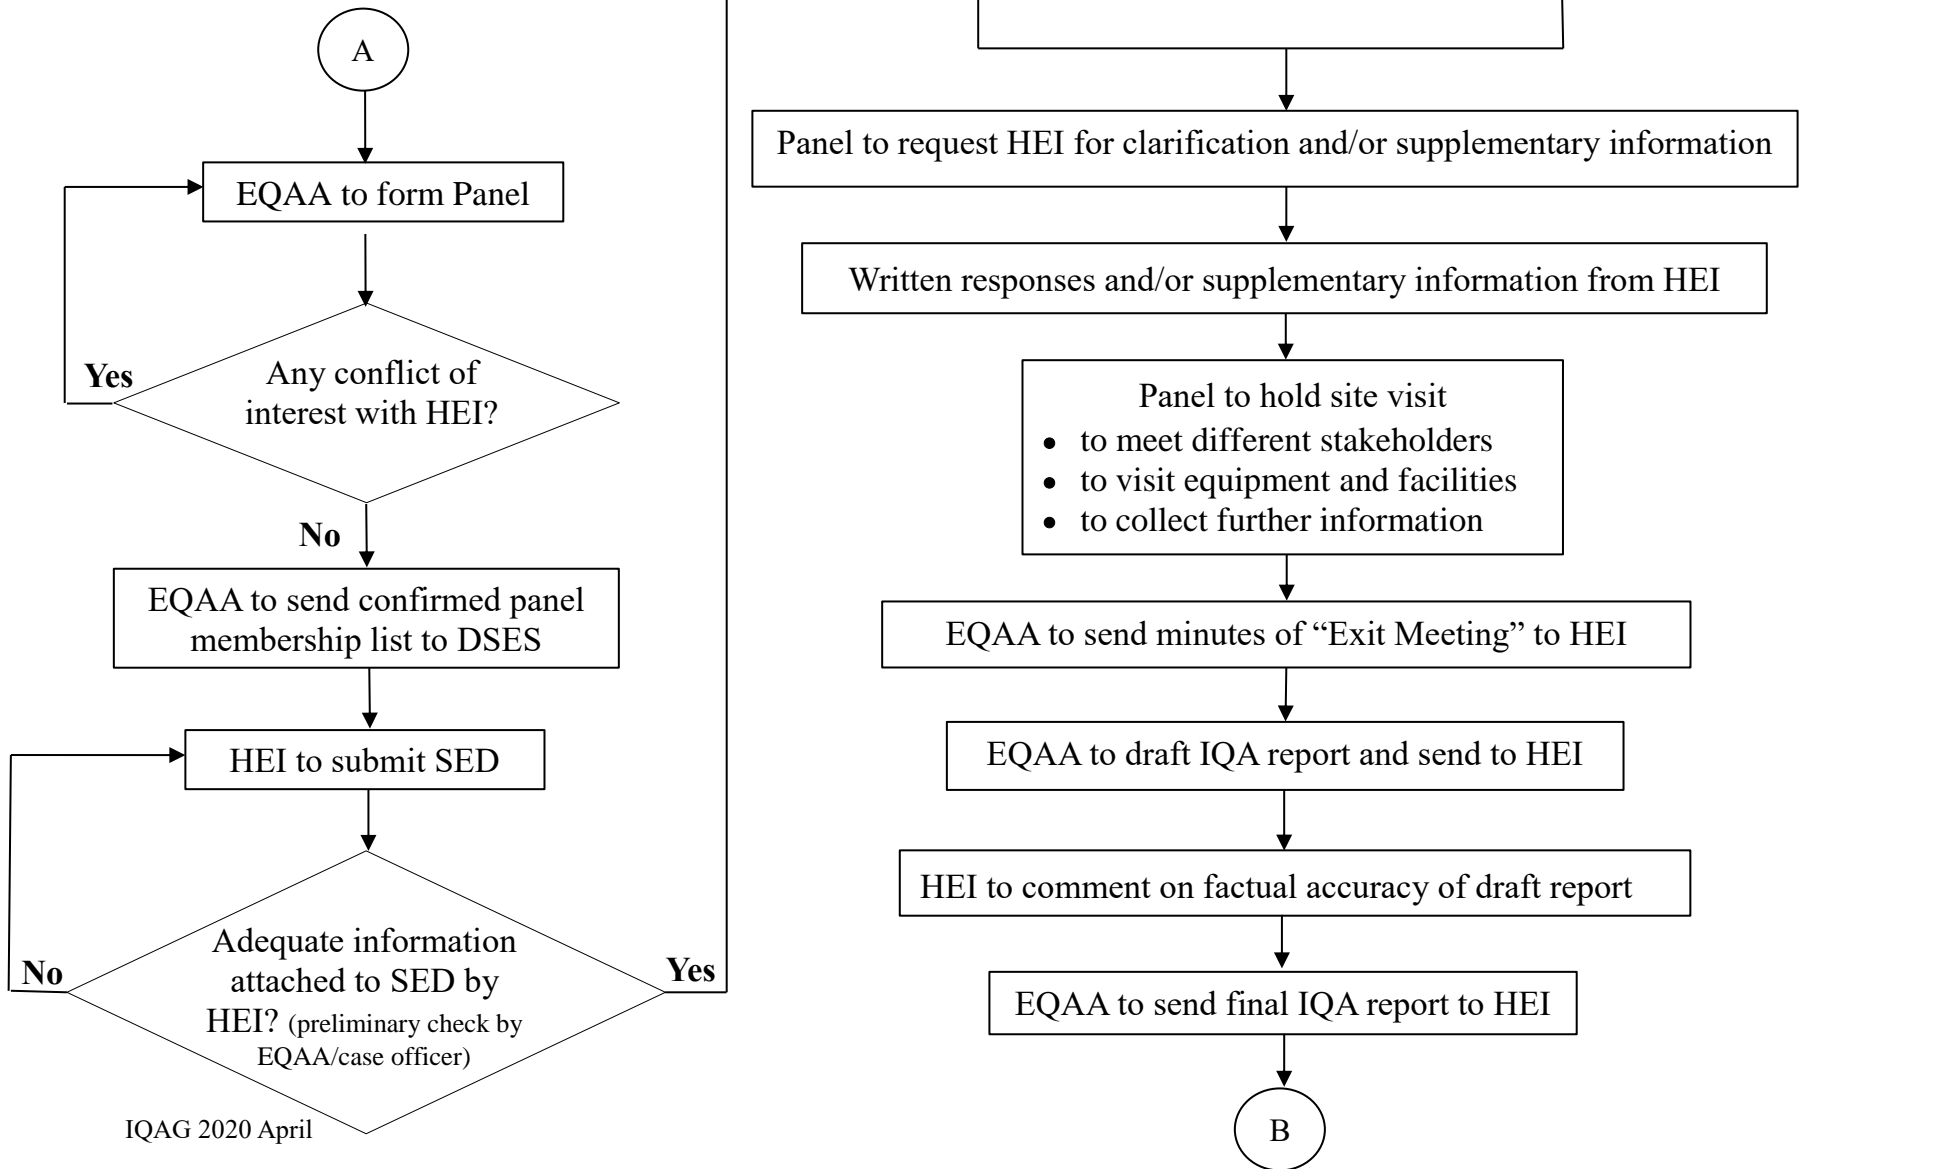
A

EQAA to form Panel

Yes

Any conflict of interest with HEI?

No

EQAA to send confirmed panel membership list to DSES

HEI to submit SED

No

Adequate information attached to SED by HEI? (preliminary check by EQAA/case officer)

Yes

IQAG 2020 April

Panel to request HEI for clarification and/or supplementary information

Written responses and/or supplementary information from HEI

Panel to hold site visit
- to meet different stakeholders
- to visit equipment and facilities
- to collect further information

EQAA to send minutes of "Exit Meeting" to HEI

EQAA to draft IQA report and send to HEI

HEI to comment on factual accuracy of draft report

EQAA to send final IQA report to HEI

B